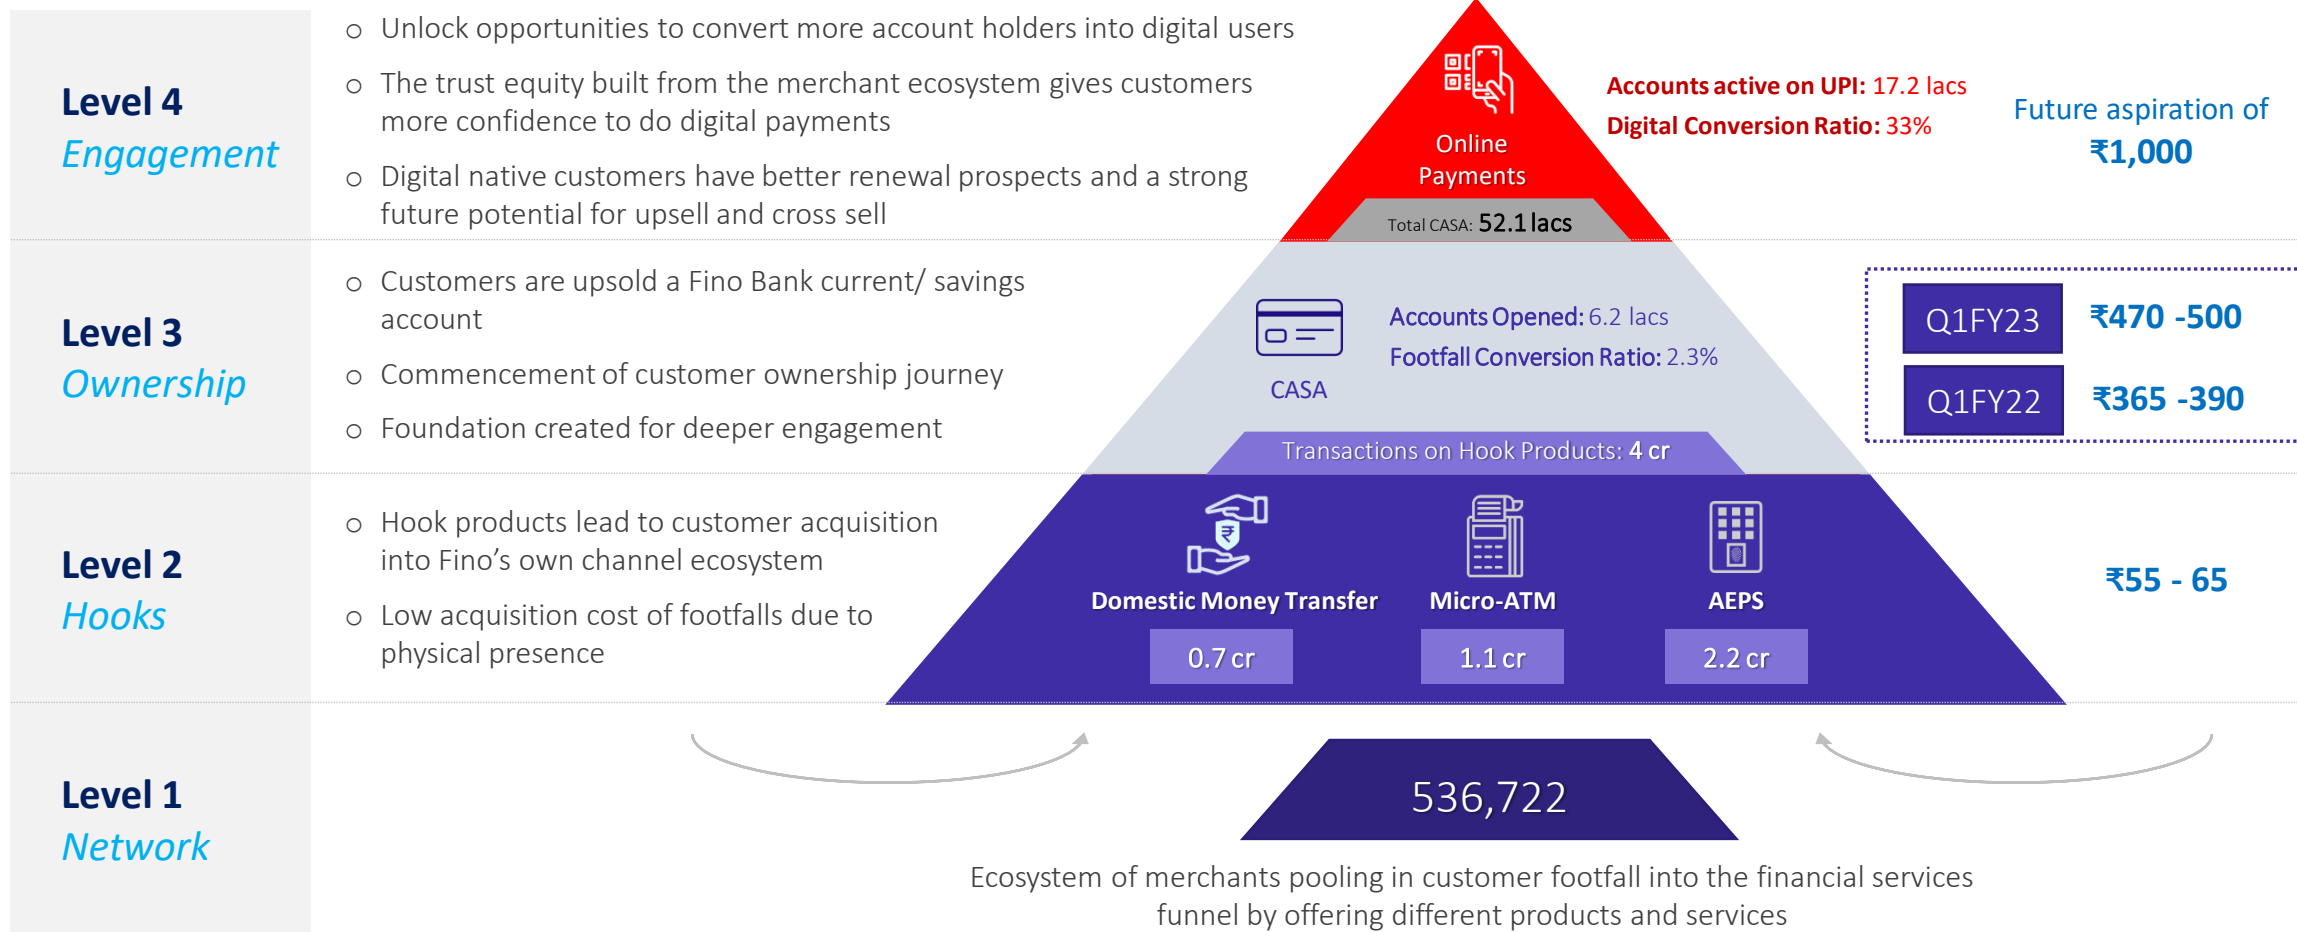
Level 4
Engagement

o Unlock opportunities to convert more account holders into digital users

o The trust equity built from the merchant ecosystem gives customers more confidence to do digital payments

o Digital native customers have better renewal prospects and a strong future potential for upsell and cross sell

Online Payments

Total CASA: 52.1 lacs

Accounts active on UPI: 17.2 lacs
Digital Conversion Ratio: 33%

Future aspiration of ₹1,000

Level 3
Ownership

o Customers are upsold a Fino Bank current/ savings account

o Commencement of customer ownership journey

o Foundation created for deeper engagement

CASA

Accounts Opened: 6.2 lacs
Footfall Conversion Ratio: 2.3%

| Q1FY23 | ₹470 -500 |
|---|---|
| Q1FY22 | ₹365 -390 |

Transactions on Hook Products: 4 cr

Level 2
Hooks

o Hook products lead to customer acquisition into Fino's own channel ecosystem

o Low acquisition cost of footfalls due to physical presence

Domestic Money Transfer
0.7 cr

Micro-ATM
1.1 cr

AEPS
2.2 cr

₹55 - 65

Level 1
Network

536,722

Ecosystem of merchants pooling in customer footfall into the financial services funnel by offering different products and services